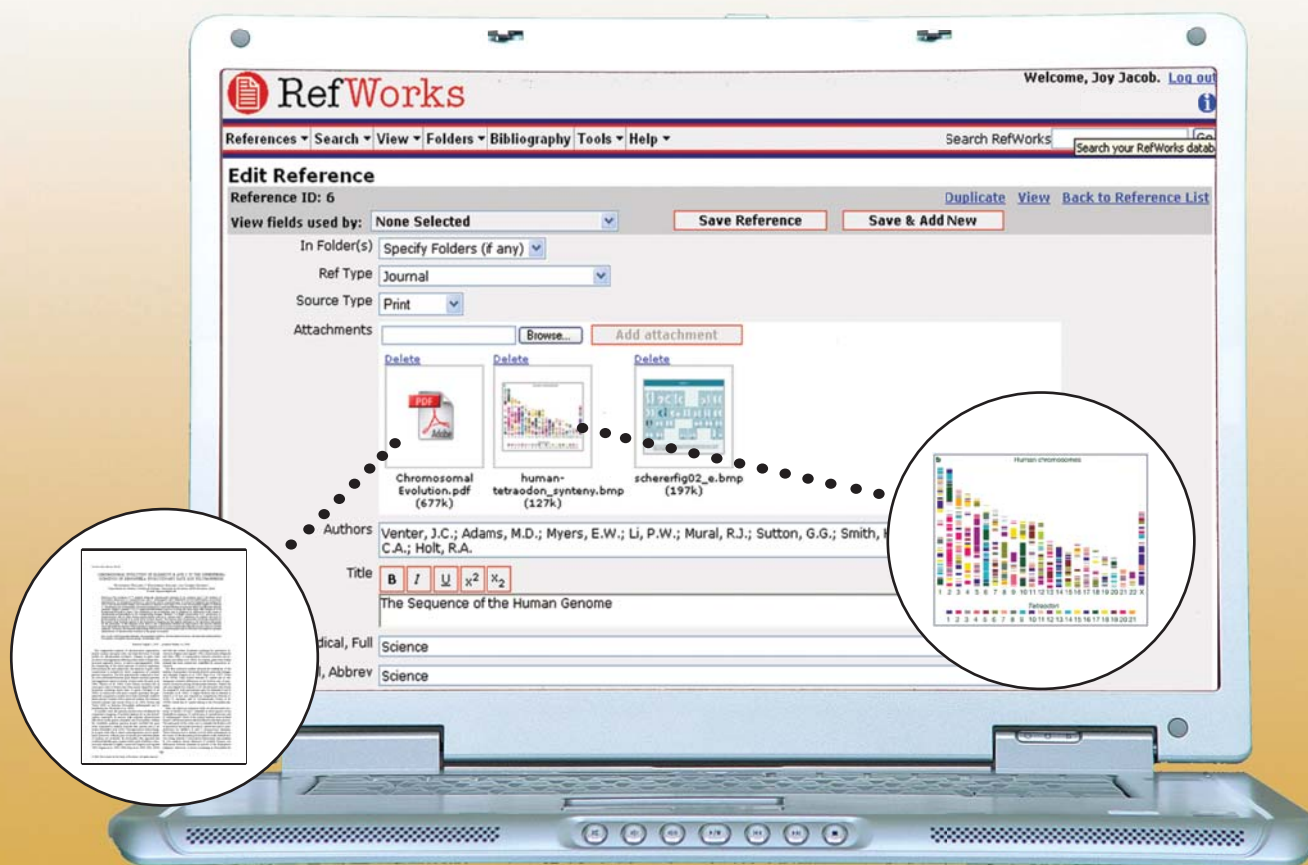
RefWorks

Welcome, Joy Jacob. Log out

References ▾ Search ▾ View ▾ Folders ▾ Bibliography Tools ▾ Help ▾

Search RefWorks Go

Search your RefWorks datab

Edit Reference

Reference ID: 6

Duplicate View Back to Reference List

View fields used by: None Selected

Save Reference Save & Add New

In Folder(s) Specify Folders (if any)

Ref Type Journal

Source Type Print

Attachments Browse... Add attachment

Delete Delete Delete

Chromosomal Evolution.pdf (677k)

human-tetraodon_synteny.bmp (127k)

schererfig02_e.bmp (197k)

Human chromosomes

1 2 3 4 5 6 7 8 9 10 11 12 13 14 15 16 17 18 19 20 21 22 X

Tetraodon

1 2 3 4 5 6 7 8 9 10 11 12 13 14 15 16 17 18 19 20 21

Authors Venter, J.C.; Adams, M.D.; Myers, E.W.; Li, P.W.; Mural, R.J.; Sutton, G.G.; Smith, H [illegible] C.A.; Holt, R.A.

Title B I U $x^2$ $x_2$

The Sequence of the Human Genome

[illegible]dical, Full Science

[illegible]l, Abbrev Science

Adobe

PDF